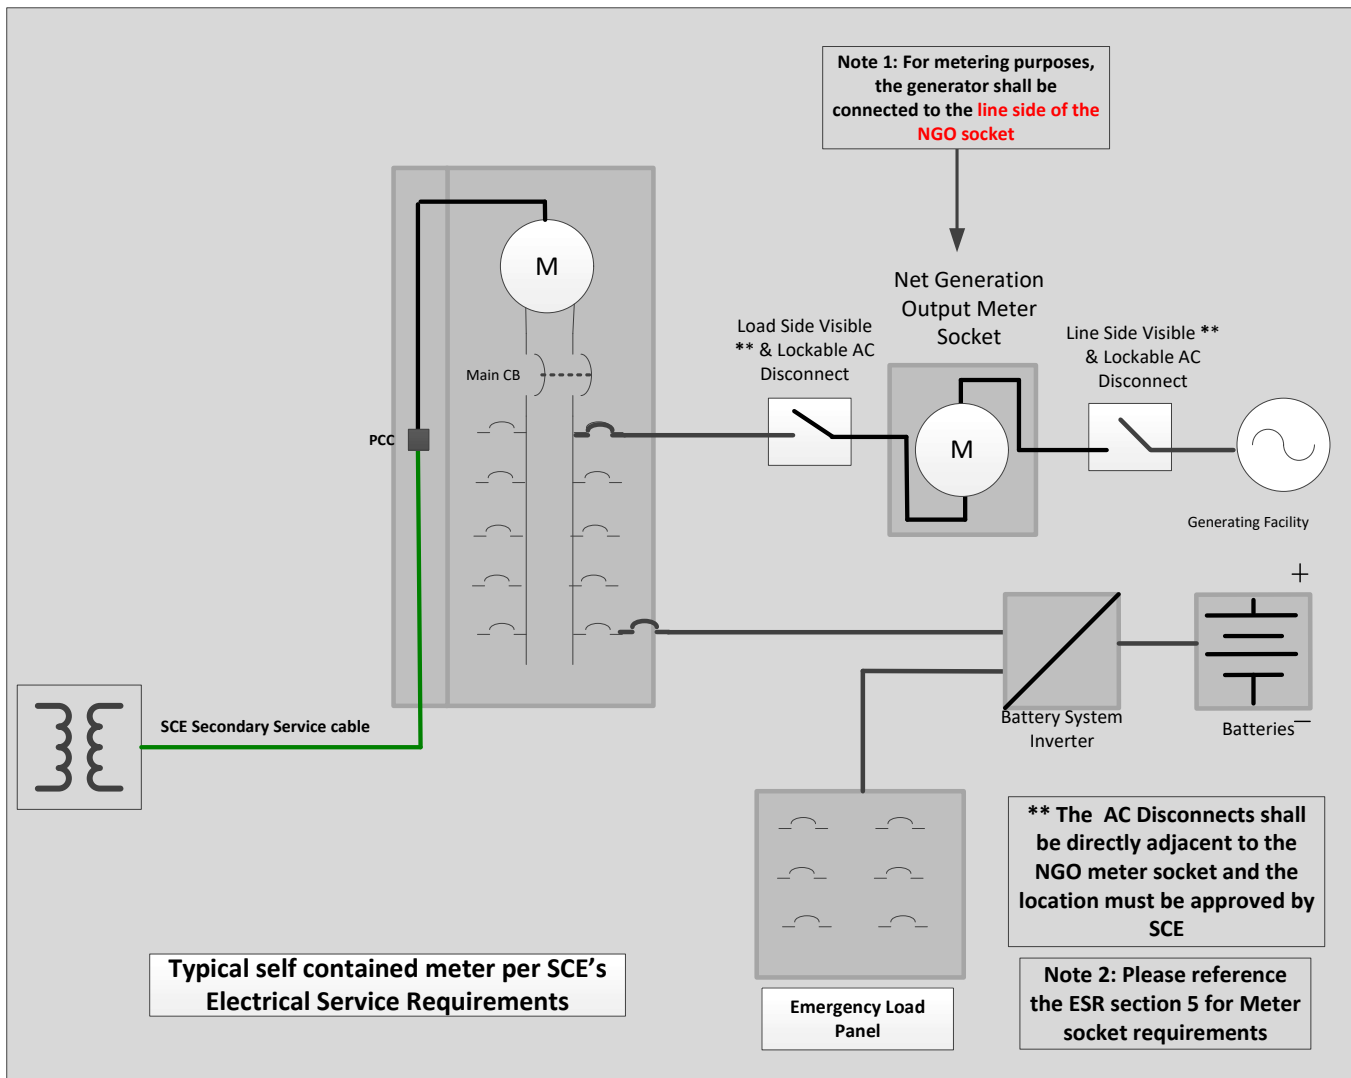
Note 1: For metering purposes, the generator shall be connected to the line side of the NGO socket

M

Main CB

PCC

Load Side Visible ** & Lockable AC Disconnect

Net Generation Output Meter Socket

M

Line Side Visible ** & Lockable AC Disconnect

Generating Facility

+

Battery System Inverter

Batteries –

SCE Secondary Service cable

** The AC Disconnects shall be directly adjacent to the NGO meter socket and the location must be approved by SCE

Note 2: Please reference the ESR section 5 for Meter socket requirements

Typical self contained meter per SCE's Electrical Service Requirements

Emergency Load Panel